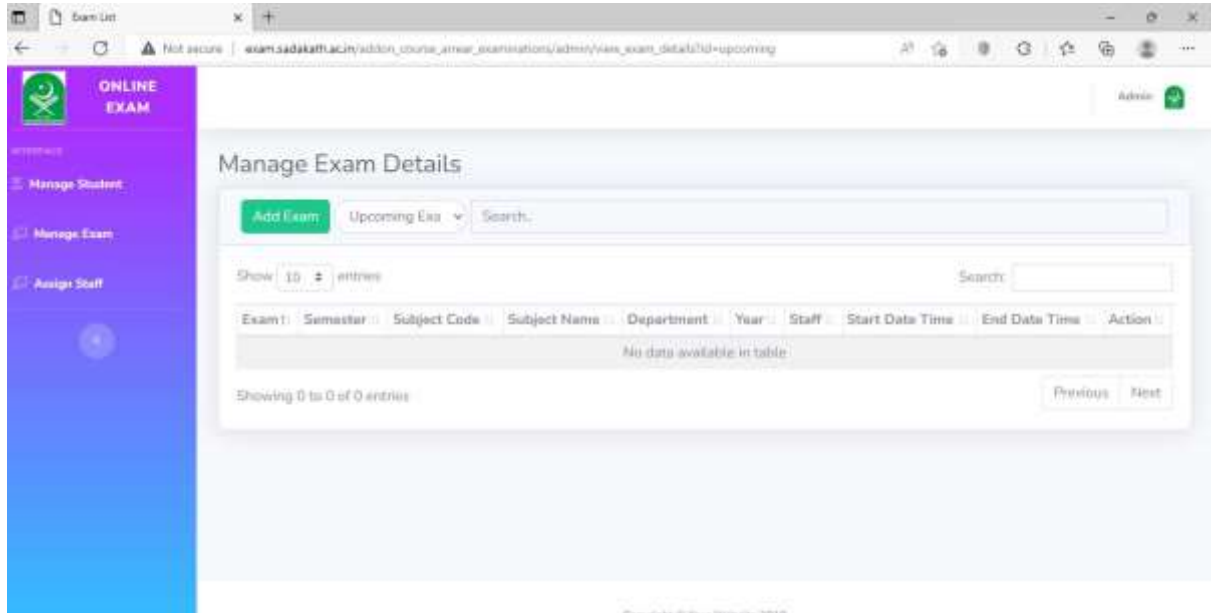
Exam List

Not secure | exam.sadakath.ac.in/addon_course_arrear_examinations/admin/view_exam_details?id=upcoming

ONLINE EXAM

Admin

INTERFACE

Manage Student

Manage Exam

Assign Staff

Manage Exam Details

Add Exam

Upcoming Exa

Search..

Show 10 entries

Search:

| Exam | Semester | Subject Code | Subject Name | Department | Year | Staff | Start Date Time | End Date Time | Action |
|---|---|---|---|---|---|---|---|---|---|
| No data available in table | | | | | | | | | |

Showing 0 to 0 of 0 entries

Previous Next

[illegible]